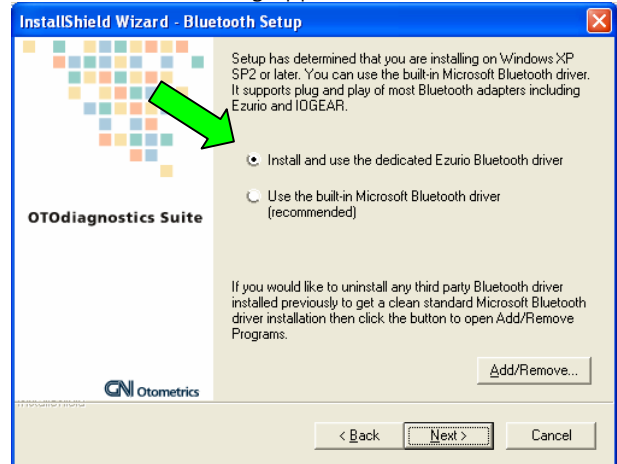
InstallShield Wizard - Bluetooth Setup

Setup has determined that you are installing on Windows XP SP2 or later. You can use the built-in Microsoft Bluetooth driver. It supports plug and play of most Bluetooth adapters including Ezurio and IOGEAR.

Install and use the dedicated Ezurio Bluetooth driver

Use the built-in Microsoft Bluetooth driver (recommended)

OTOdiagnostics Suite

If you would like to uninstall any third party Bluetooth driver installed previously to get a clean standard Microsoft Bluetooth driver installation then click the button to open Add/Remove Programs.

Add/Remove...

GN Otometrics

InstallShield

< Back

Next >

Cancel